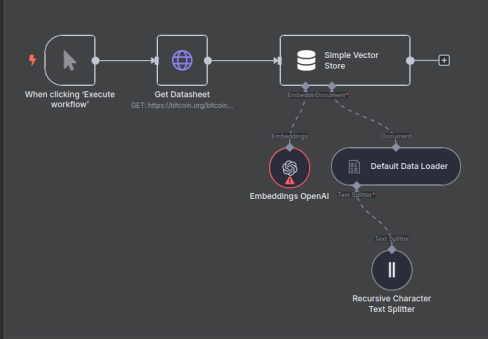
When clicking 'Execute workflow'

Get Datasheet
GET: https://bitcoin.org/bitcoin...

Simple Vector Store

Embeddin Document*

Embeddings

Document

Embeddings OpenAI

Default Data Loader

Text Splitter*

Text Splitter

Recursive Character Text Splitter